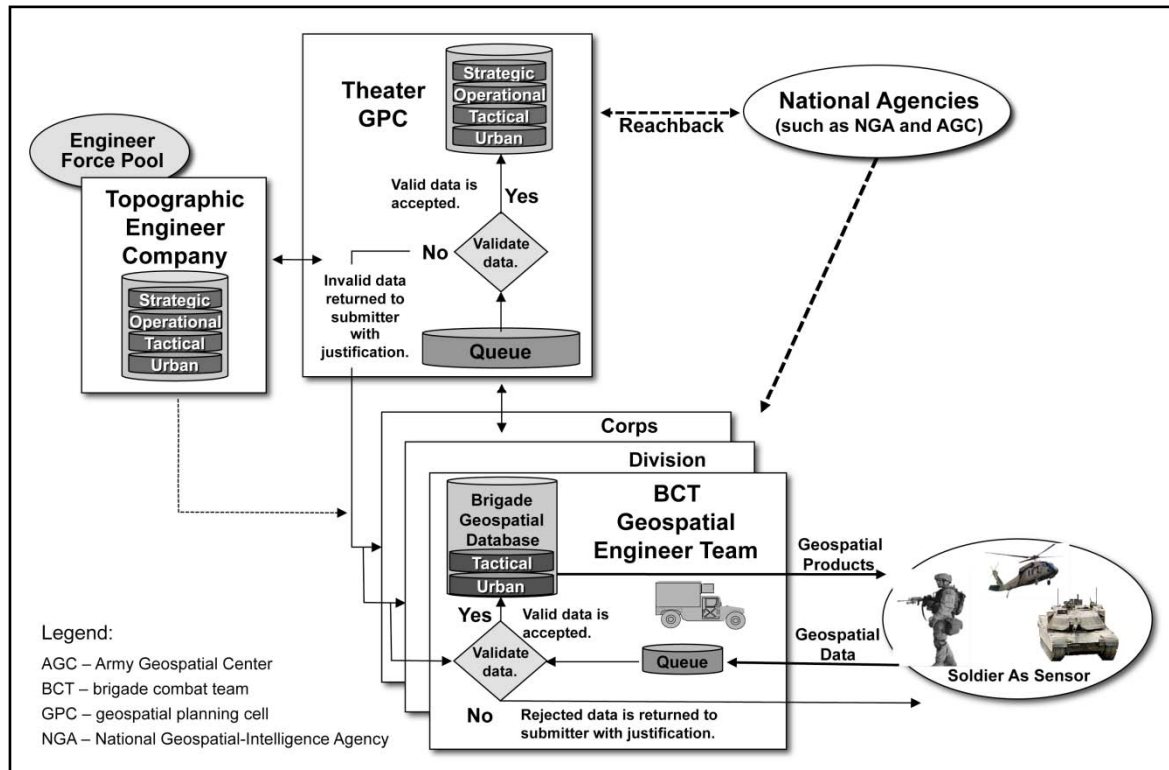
Theater GPC

Strategic
Operational
Tactical
Urban

Reachback

National Agencies (such as NGA and AGC)

Engineer Force Pool

Topographic Engineer Company

Strategic
Operational
Tactical
Urban

Valid data is accepted.

Yes

No

Validate data.

Invalid data returned to submitter with justification.

Queue

Corps

Division

Brigade Geospatial Database

Tactical
Urban

BCT Geospatial Engineer Team

Geospatial Products

Yes

Valid data is accepted.

Validate data.

Queue

Geospatial Data

Soldier As Sensor

No

Rejected data is returned to submitter with justification.

Legend:
AGC – Army Geospatial Center
BCT – brigade combat team
GPC – geospatial planning cell
NGA – National Geospatial-Intelligence Agency